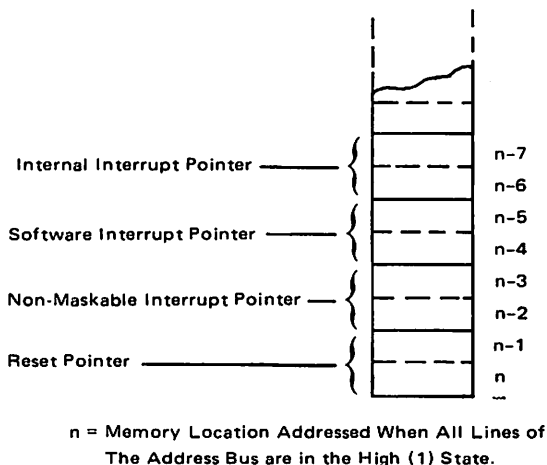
Internal Interrupt Pointer

Software Interrupt Pointer

Non-Maskable Interrupt Pointer

Reset Pointer

n-7

n-6

n-5

n-4

n-3

n-2

n-1

n

n = Memory Location Addressed When All Lines of The Address Bus are in the High (1) State.